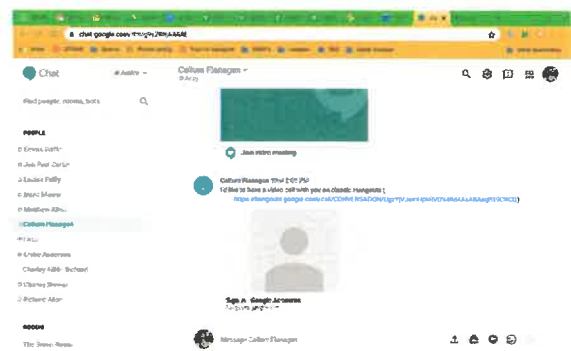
chat.google.com/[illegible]

Chat

Active

Callum Flanagan

Find people, rooms, bots

PEOPLE

Emma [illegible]

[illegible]

Louise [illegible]

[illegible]

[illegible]

Callum Flanagan

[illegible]

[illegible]

Charley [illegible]

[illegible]

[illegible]

Join video meeting

Callum Flanagan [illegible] PM

I'd like to have a video call with you on classic Hangouts :

https://hangouts.google.com/call/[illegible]

Sign in - Google Accounts

ROOMS

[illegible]

Message Callum Flanagan